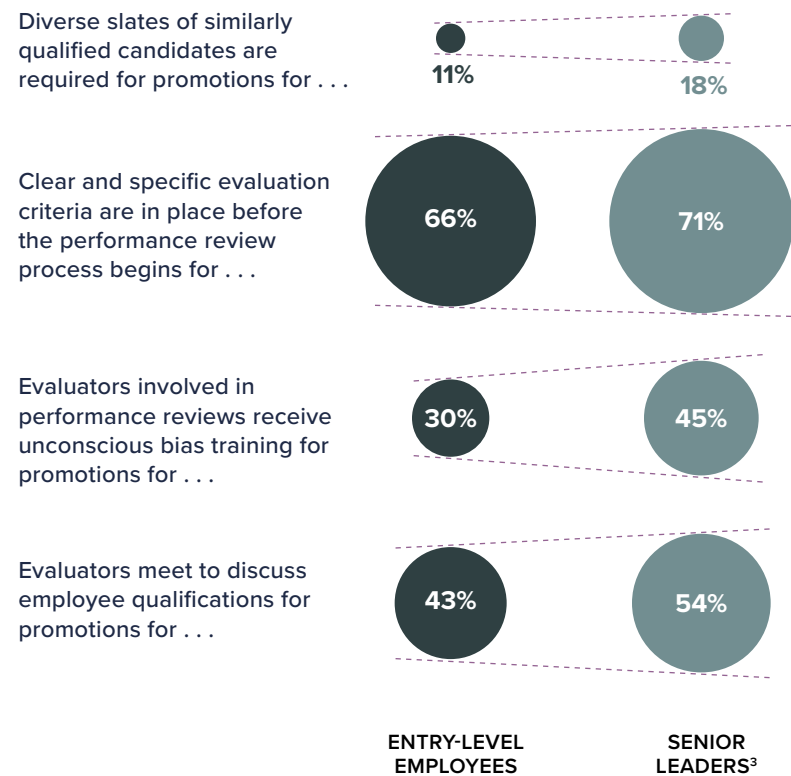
Diverse slates of similarly qualified candidates are required for promotions for . . .

11%

18%

Clear and specific evaluation criteria are in place before the performance review process begins for . . .

66%

71%

Evaluators involved in performance reviews receive unconscious bias training for promotions for . . .

30%

45%

Evaluators meet to discuss employee qualifications for promotions for . . .

43%

54%

ENTRY-LEVEL EMPLOYEES

SENIOR LEADERS$^3$